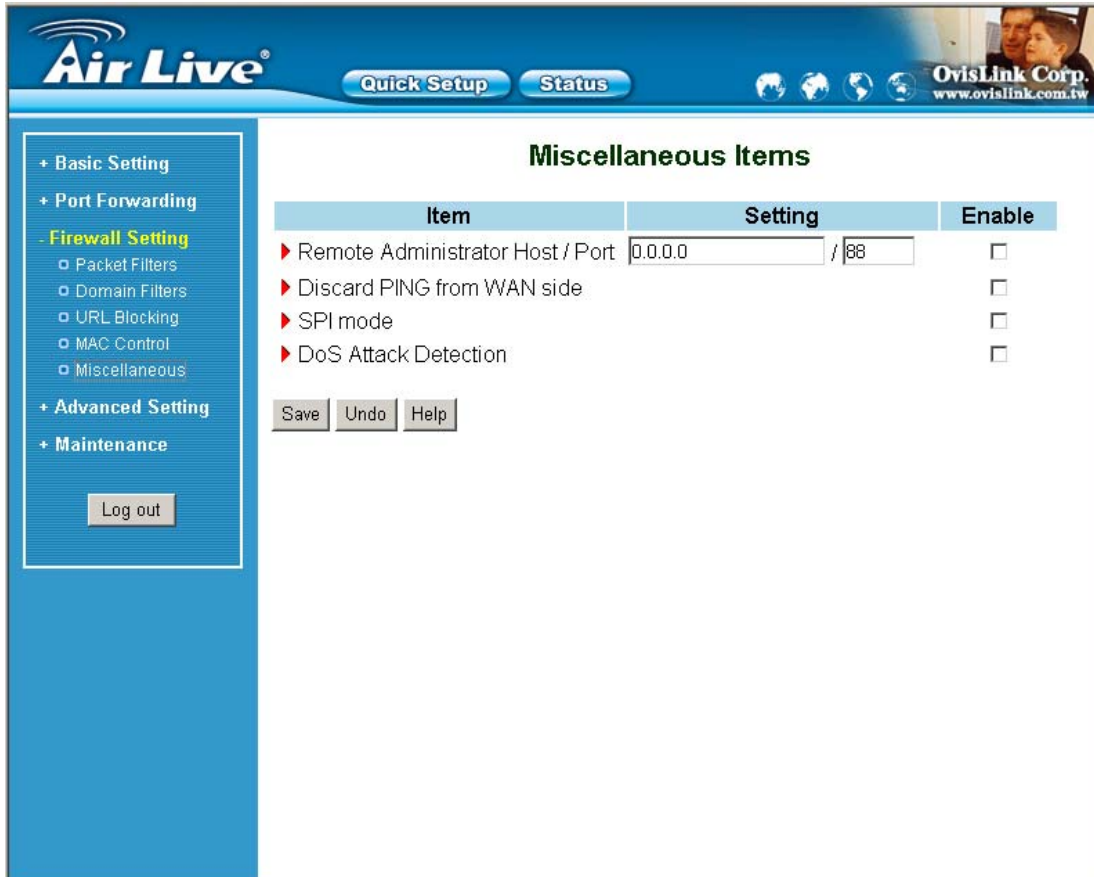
Air Live®

Quick Setup Status

OvisLink Corp.
www.ovislink.com.tw

+ Basic Setting
+ Port Forwarding
- Firewall Setting
Packet Filters
Domain Filters
URL Blocking
MAC Control
Miscellaneous
+ Advanced Setting
+ Maintenance

Log out

Miscellaneous Items

| Item | Setting | Enable |
|---|---|---|
| Remote Administrator Host / Port | 0.0.0.0 / 88 | ☐ |
| Discard PING from WAN side | | ☐ |
| SPI mode | | ☐ |
| DoS Attack Detection | | ☐ |

Save Undo Help